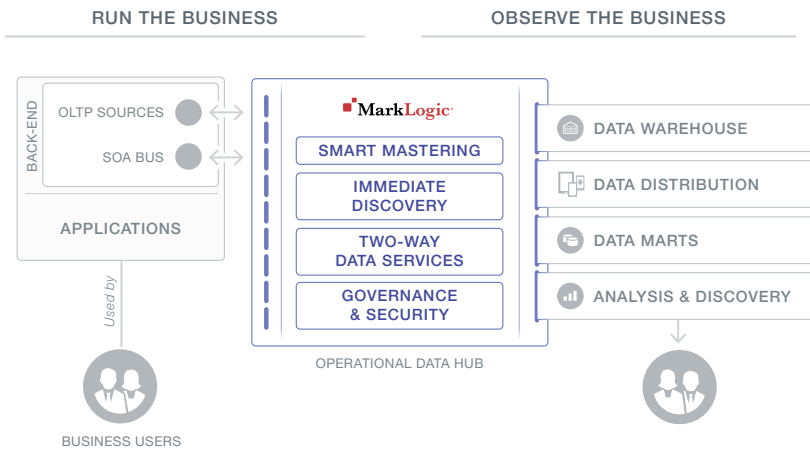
RUN THE BUSINESS

OBSERVE THE BUSINESS

BACK-END

OLTP SOURCES

SOA BUS

APPLICATIONS

Used by

BUSINESS USERS

MarkLogic

SMART MASTERING

IMMEDIATE DISCOVERY

TWO-WAY DATA SERVICES

GOVERNANCE & SECURITY

OPERATIONAL DATA HUB

DATA WAREHOUSE

DATA DISTRIBUTION

DATA MARTS

ANALYSIS & DISCOVERY